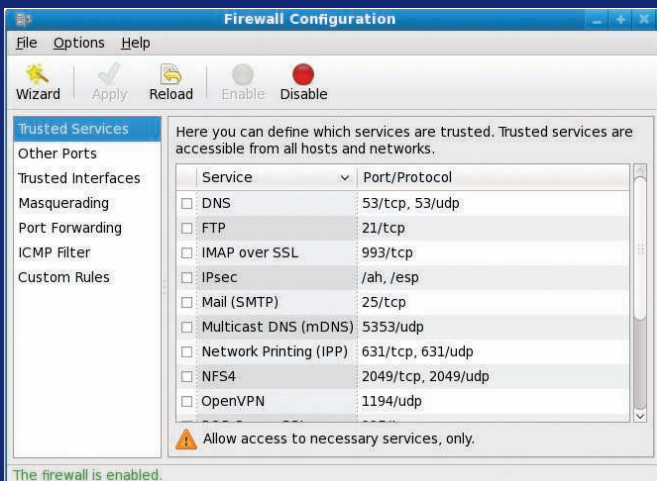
Firewall Configuration

File Options Help

Wizard Apply Reload Enable Disable

Trusted Services
Other Ports
Trusted Interfaces
Masquerading
Port Forwarding
ICMP Filter
Custom Rules

Here you can define which services are trusted. Trusted services are accessible from all hosts and networks.

| | Service | Port/Protocol |
|---|---|---|
| ☐ | DNS | 53/tcp, 53/udp |
| ☐ | FTP | 21/tcp |
| ☐ | IMAP over SSL | 993/tcp |
| ☐ | IPsec | /ah, /esp |
| ☐ | Mail (SMTP) | 25/tcp |
| ☐ | Multicast DNS (mDNS) | 5353/udp |
| ☐ | Network Printing (IPP) | 631/tcp, 631/udp |
| ☐ | NFS4 | 2049/tcp, 2049/udp |
| ☐ | OpenVPN | 1194/udp |
| ☐ | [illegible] | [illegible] |

Allow access to necessary services, only.

The firewall is enabled.